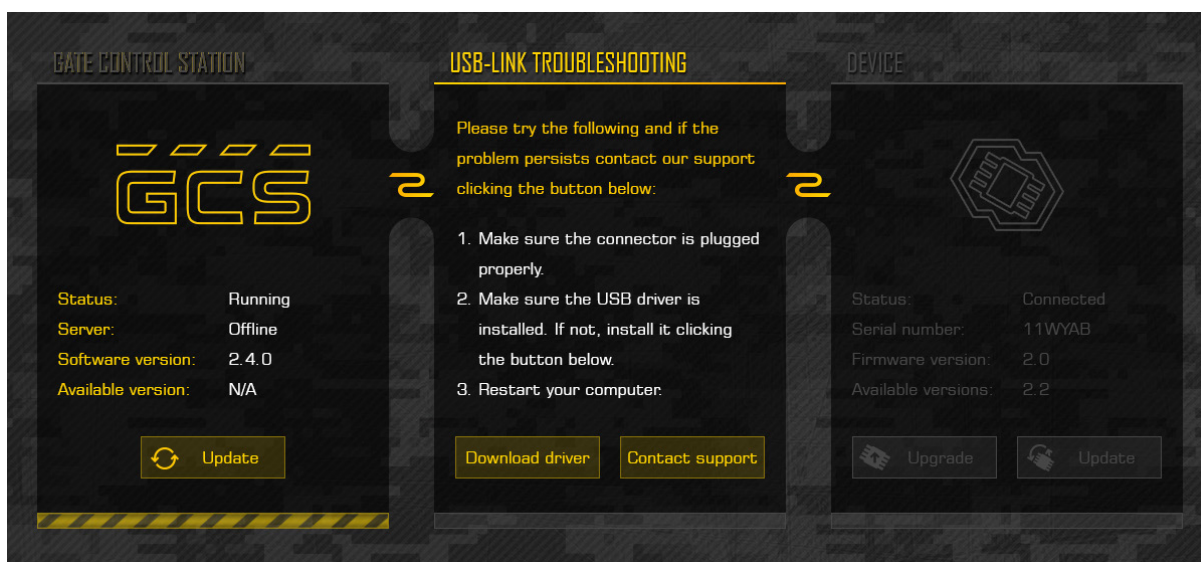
GATE CONTROL STATION

GCS

Status: Running
Server: Offline
Software version: 2.4.0
Available version: N/A

Update

USB-LINK TROUBLESHOOTING

Please try the following and if the problem persists contact our support clicking the button below:

1. Make sure the connector is plugged properly.
2. Make sure the USB driver is installed. If not, install it clicking the button below.
3. Restart your computer.

Download driver
Contact support

DEVICE

Status: Connected
Serial number: 11WYAB
Firmware version: 2.0
Available versions: 2.2

Upgrade
Update